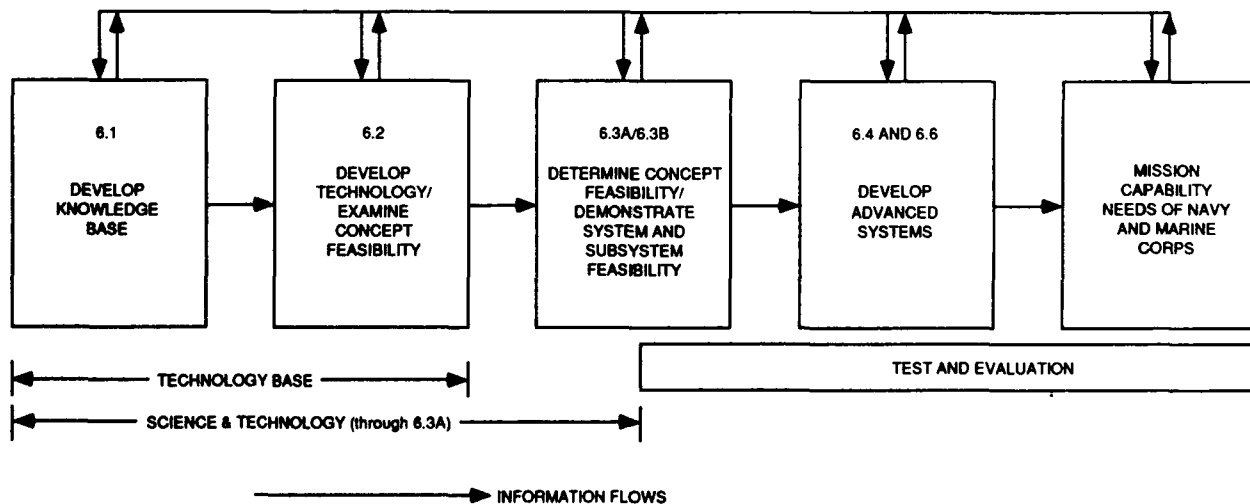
6.1

DEVELOP KNOWLEDGE BASE

6.2

DEVELOP TECHNOLOGY/ EXAMINE CONCEPT FEASIBILITY

6.3A/6.3B

DETERMINE CONCEPT FEASIBILITY/ DEMONSTRATE SYSTEM AND SUBSYSTEM FEASIBILITY

6.4 AND 6.6

DEVELOP ADVANCED SYSTEMS

MISSION CAPABILITY NEEDS OF NAVY AND MARINE CORPS

TEST AND EVALUATION

TECHNOLOGY BASE

SCIENCE & TECHNOLOGY (through 6.3A)

INFORMATION FLOWS